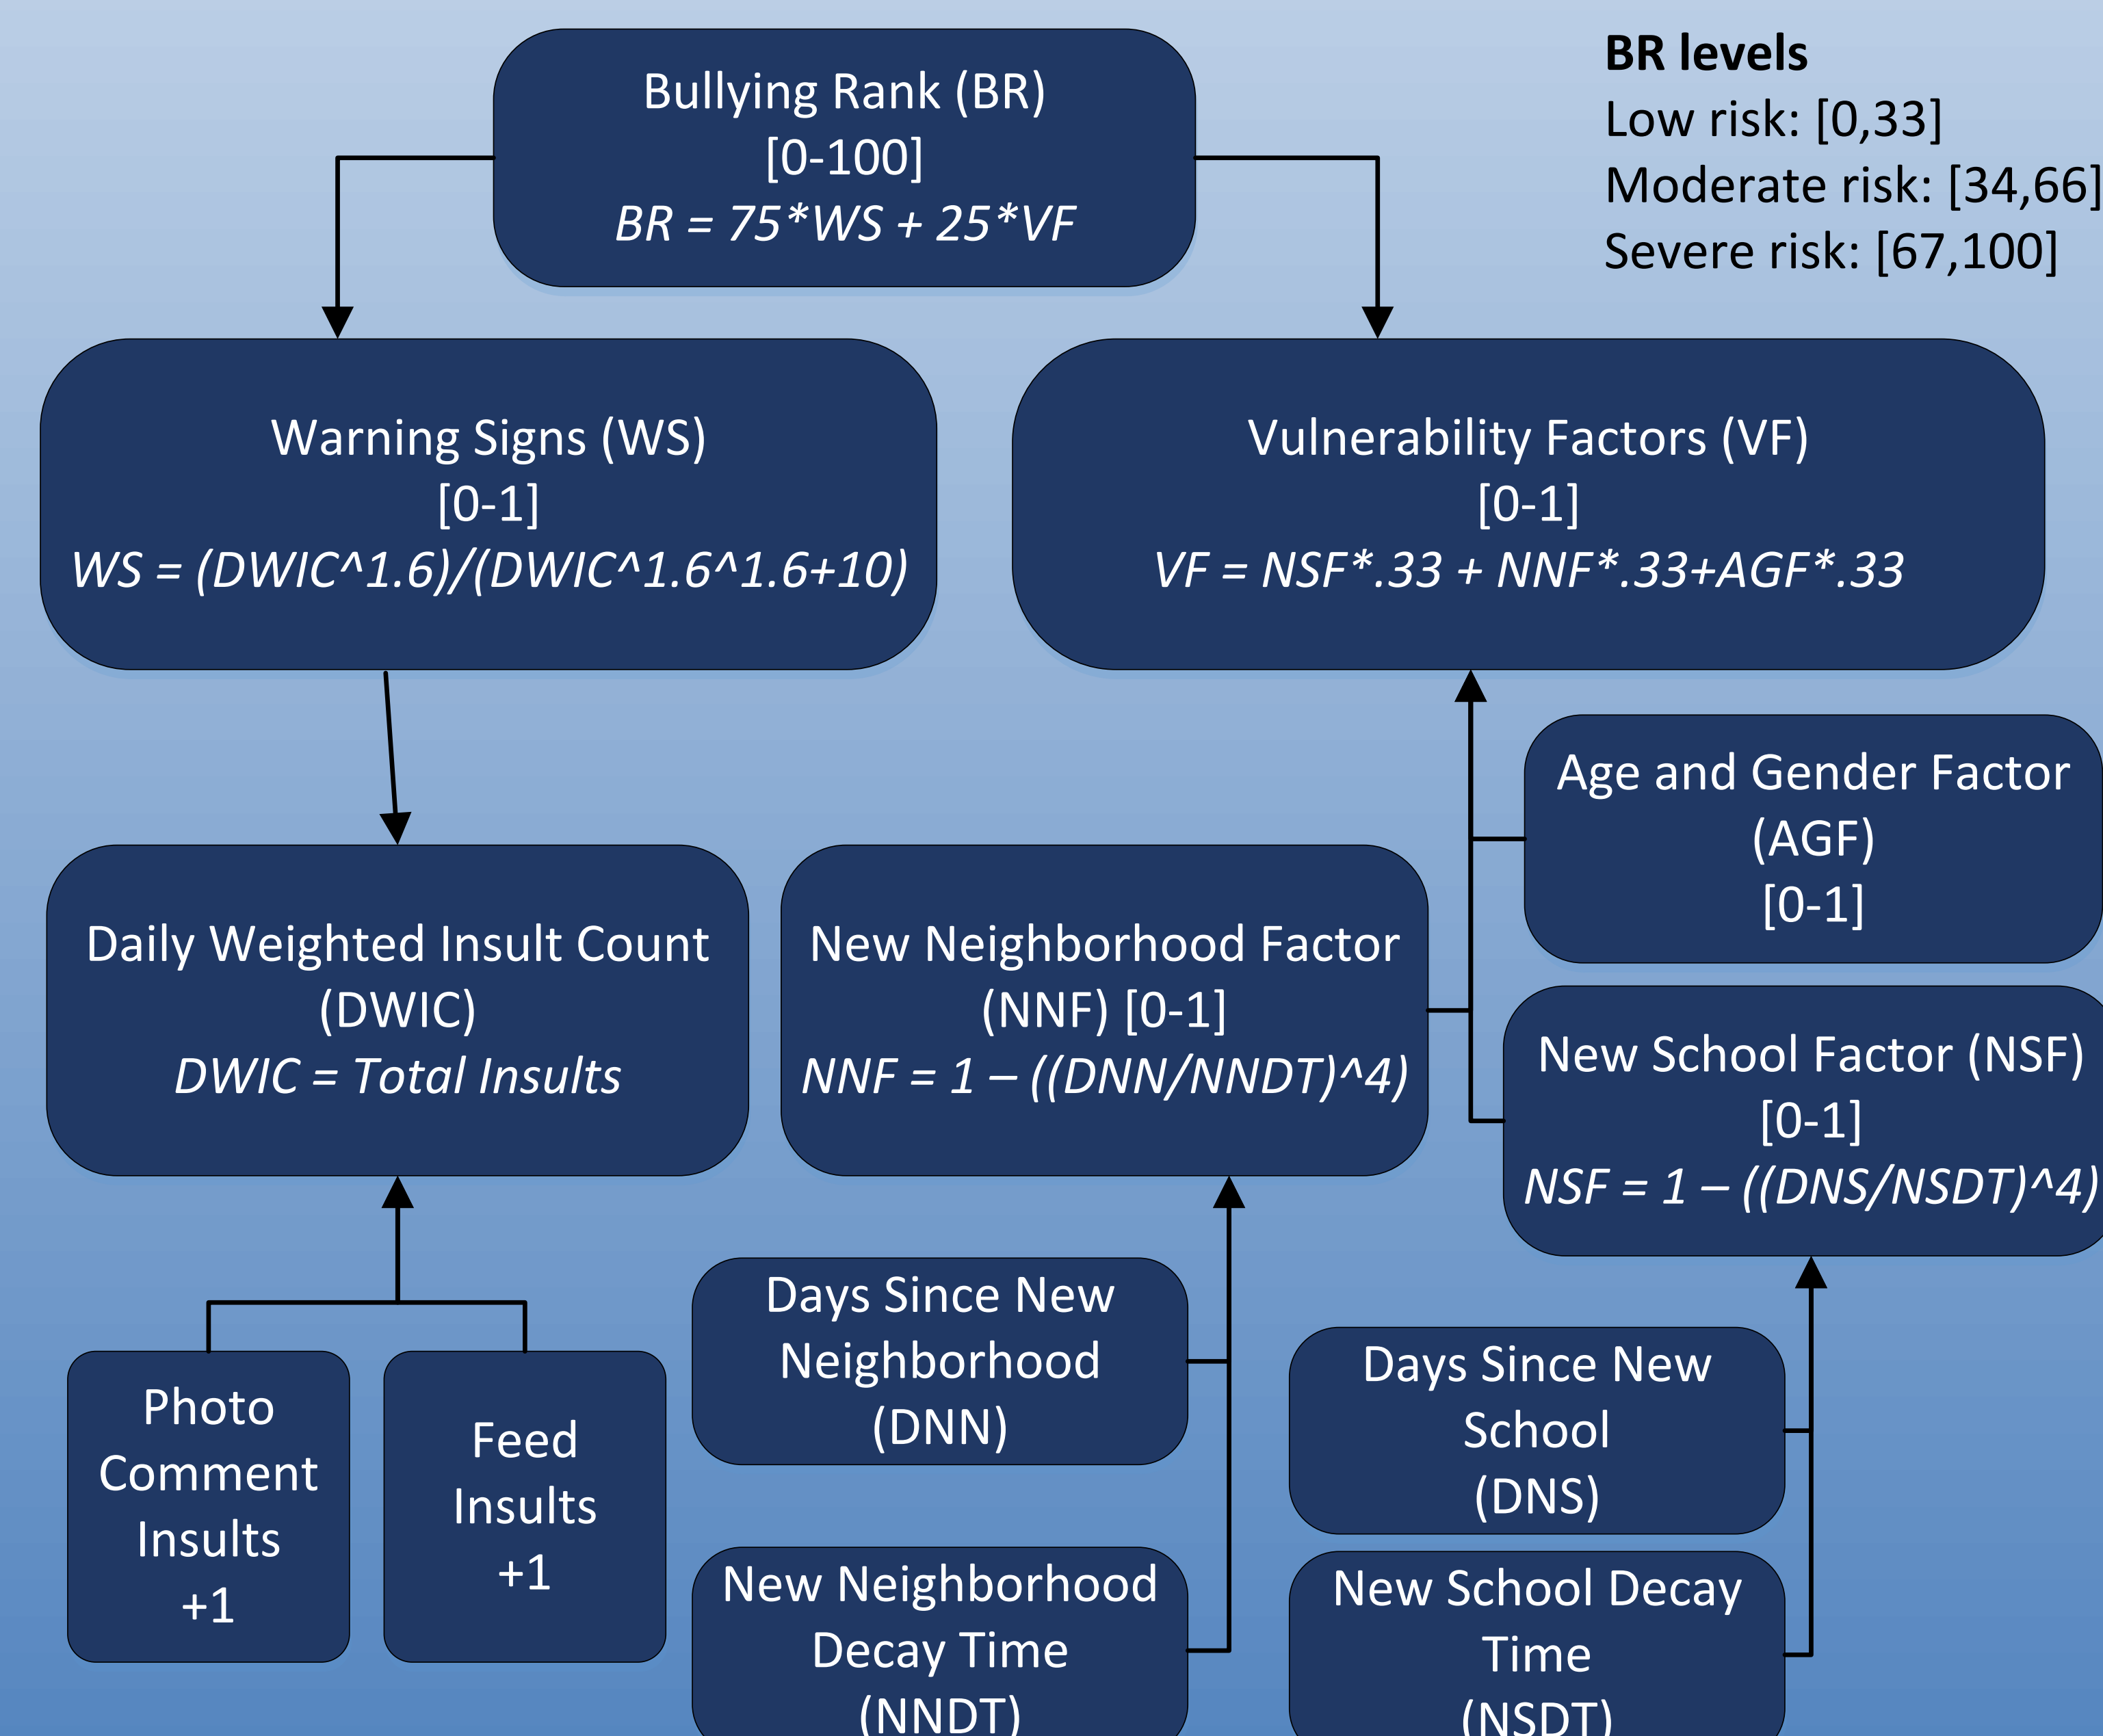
Bullying Rank (BR)
[0-100]
BR = 75*WS + 25*VF

BR levels
Low risk: [0,33]
Moderate risk: [34,66]
Severe risk: [67,100]

Warning Signs (WS)
[0-1]
WS = (DWIC^1.6)/(DWIC^1.6^1.6+10)

Vulnerability Factors (VF)
[0-1]
VF = NSF*.33 + NNF*.33+AGF*.33

Age and Gender Factor
(AGF)
[0-1]

Daily Weighted Insult Count
(DWIC)
DWIC = Total Insults

New Neighborhood Factor
(NNF) [0-1]
NNF = 1 – ((DNN/NNDT)^4)

New School Factor (NSF)
[0-1]
NSF = 1 – ((DNS/NSDT)^4)

Photo Comment Insults +1

Feed Insults +1

Days Since New Neighborhood (DNN)

Days Since New School (DNS)

New Neighborhood Decay Time (NNDT)

New School Decay Time (NSDT)